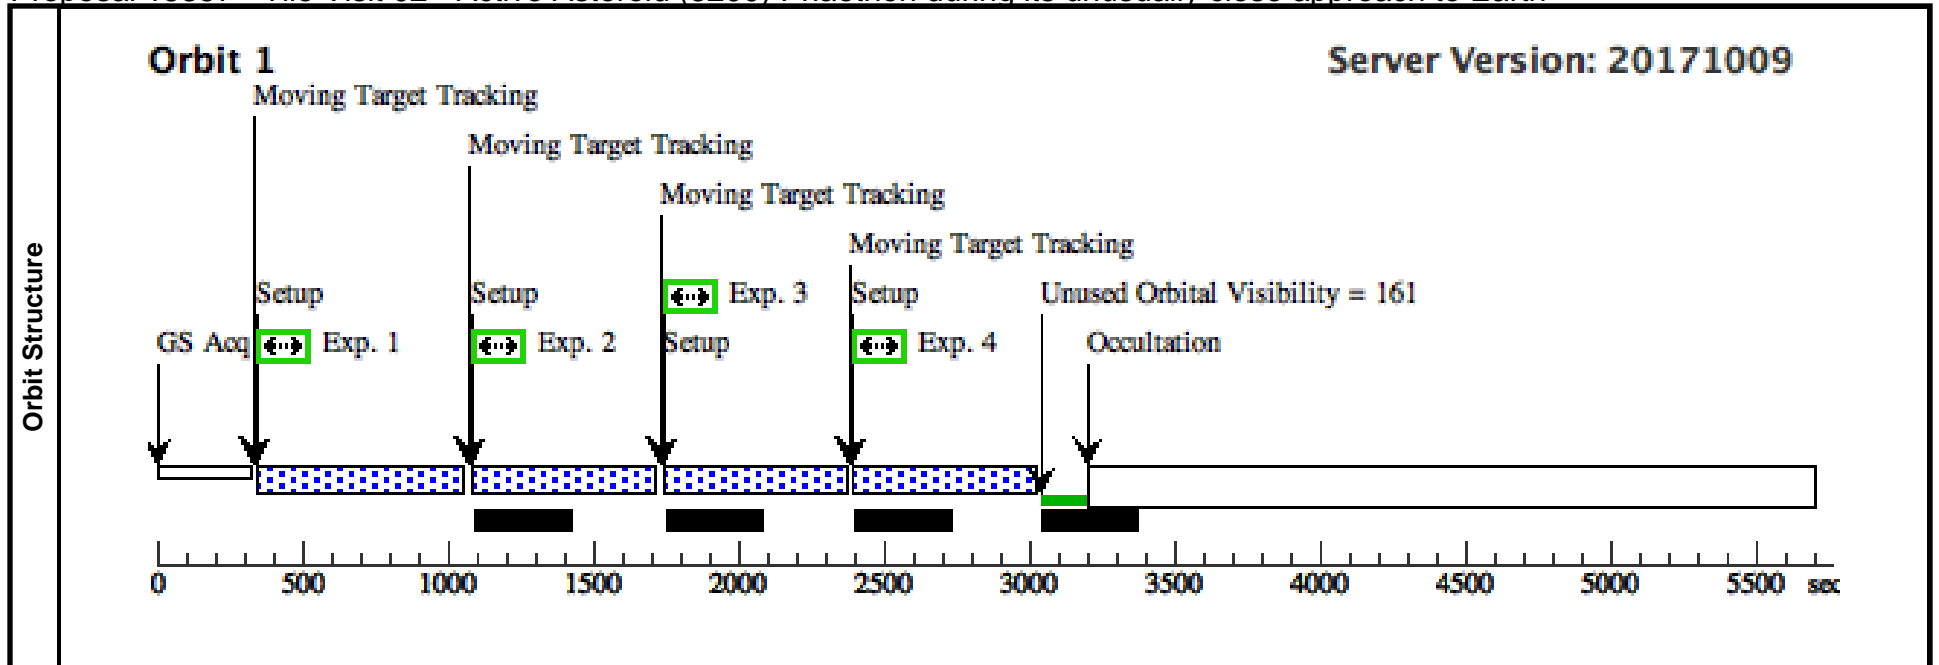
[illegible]

Orbit Structure

Orbit 1

Server Version: 20171009

Moving Target Tracking

Moving Target Tracking

Moving Target Tracking

Moving Target Tracking

Setup

Setup

Exp. 3

Setup

Unused Orbital Visibility = 161

GS Acq

Exp. 1

Exp. 2

Setup

Exp. 4

Occultation

0 500 1000 1500 2000 2500 3000 3500 4000 4500 5000 5500 sec